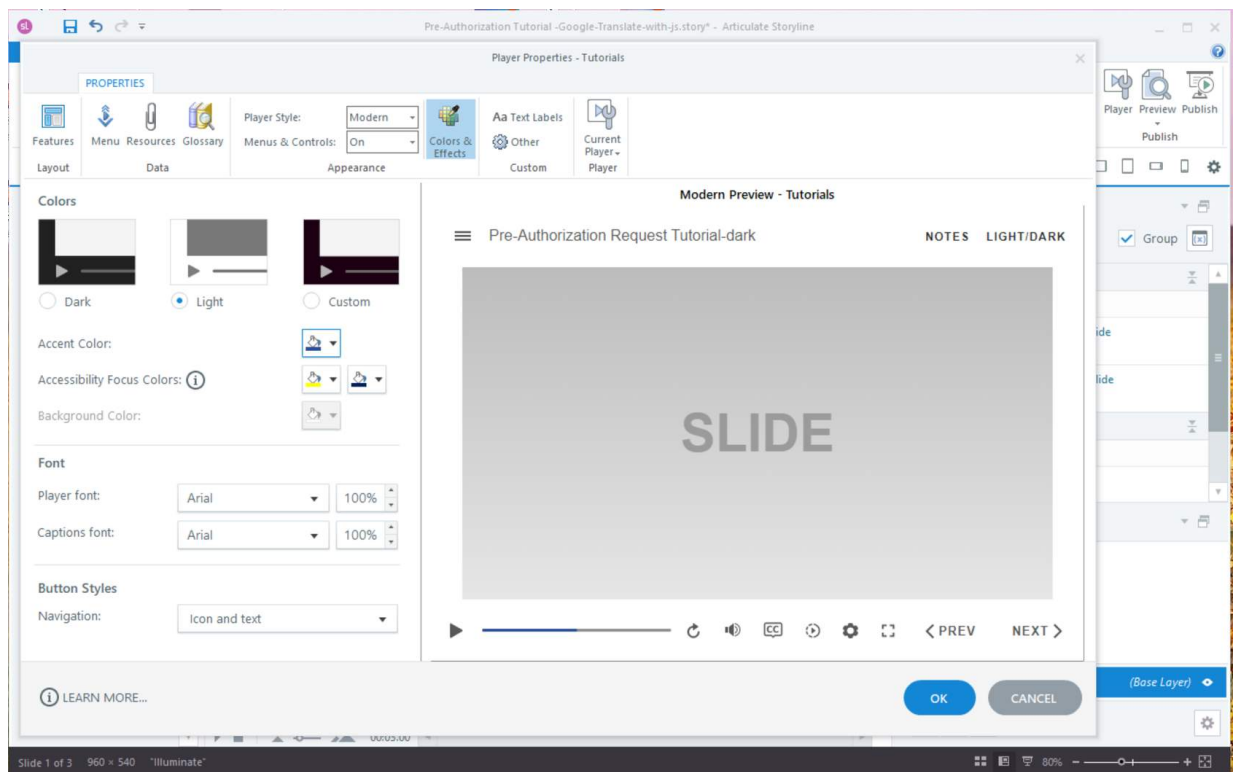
SL

Pre-Authorization Tutorial -Google-Translate-with-js.story* - Articulate Storyline

Player Properties - Tutorials

PROPERTIES

Features
Layout

Menu Resources Glossary
Data

Player Style: Modern
Menus & Controls: On
Colors & Effects
Appearance

Aa Text Labels
Other
Custom

Current Player
Player

Player Preview Publish
Publish

Colors

Dark
Light
Custom

Accent Color:

Accessibility Focus Colors:

Background Color:

Font

Player font: Arial 100%

Captions font: Arial 100%

Button Styles

Navigation: Icon and text

Modern Preview - Tutorials

Pre-Authorization Request Tutorial-dark

NOTES LIGHT/DARK

SLIDE

CC

PREV NEXT

Group

ide

lide

LEARN MORE...

OK CANCEL

(Base Layer)

00:05.00

Slide 1 of 3 960 × 540 "Illuminate"

80%